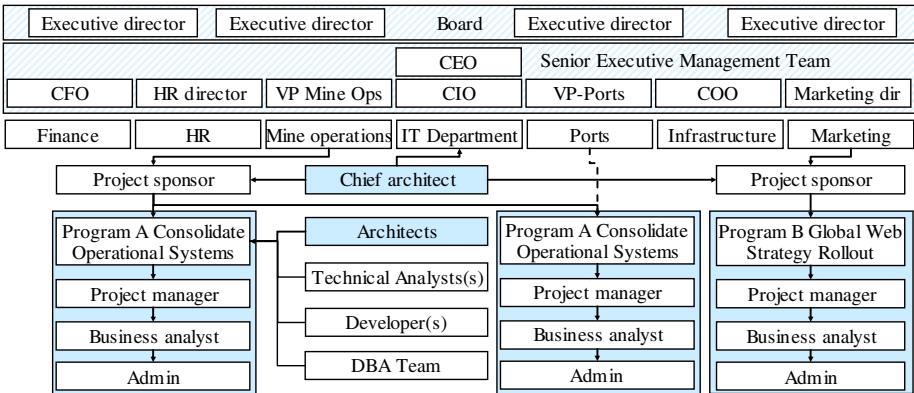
Executive director
Executive director
Board
Executive director
Executive director

CEO
Senior Executive Management Team
CFO
HR director
VP Mine Ops
CIO
VP-Ports
COO
Marketing dir

Finance
HR
Mine operations
IT Department
Ports
Infrastructure
Marketing

Project sponsor
Chief architect
Project sponsor

Program A Consolidate Operational Systems
Project manager
Business analyst
Admin

Architects
Technical Analysts(s)
Developer(s)
DBA Team

Program A Consolidate Operational Systems
Project manager
Business analyst
Admin

Program B Global Web Strategy Rollout
Project manager
Business analyst
Admin